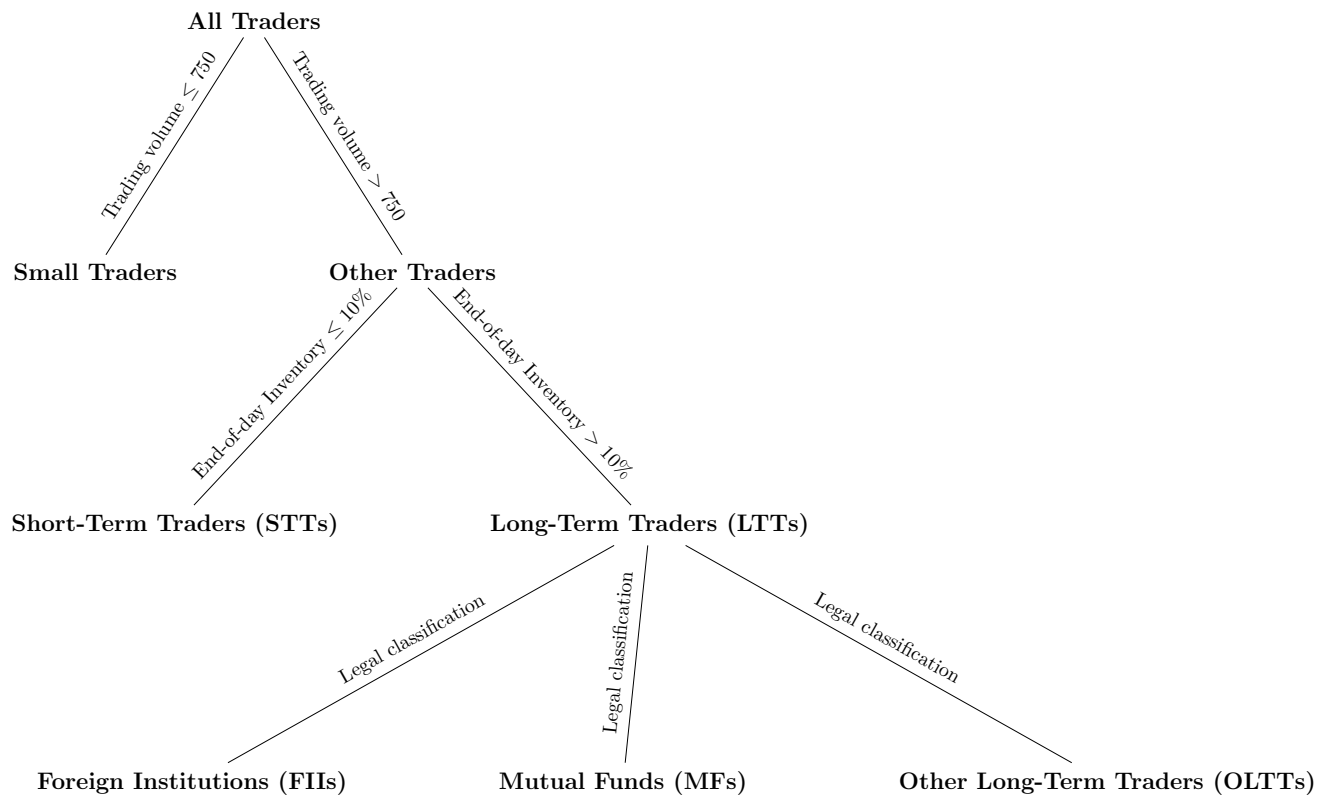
All Traders

Trading volume $\leq 750$

Trading volume $> 750$

Small Traders

Other Traders

End-of-day Inventory $\leq 10\%$

End-of-day Inventory $> 10\%$

Short-Term Traders (STTs)

Long-Term Traders (LTTs)

Legal classification

Legal classification

Legal classification

Foreign Institutions (FIIs)

Mutual Funds (MFs)

Other Long-Term Traders (OLTTs)